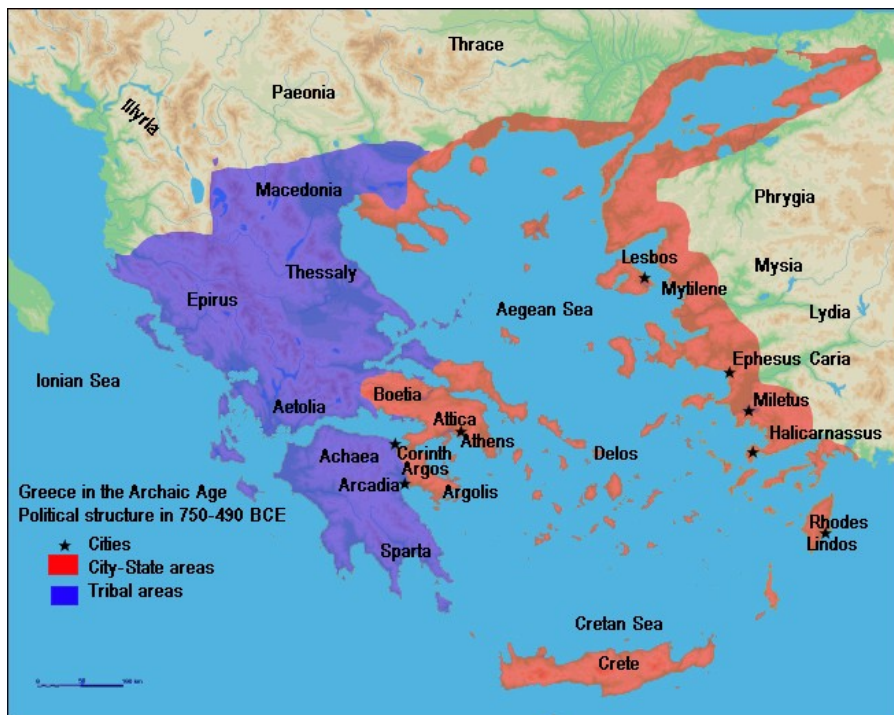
Thrace
Paeonia
Illyria
Macedonia
Phrygia
Thessaly
Lesbos
Mysia
Epirus
Mytilene
Aegean Sea
Lydia
Ephesus Caria
Ionian Sea
Boetia
Miletus
Aetolia
Attica
Halicarnassus
Athens
Corinth
Achaea
Delos
Argos
Greece in the Archaic Age
Arcadia
Argolis
Political structure in 750-490 BCE
Rhodes
Cities
Lindos
City-State areas
Sparta
Tribal areas
Cretan Sea
Crete
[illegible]